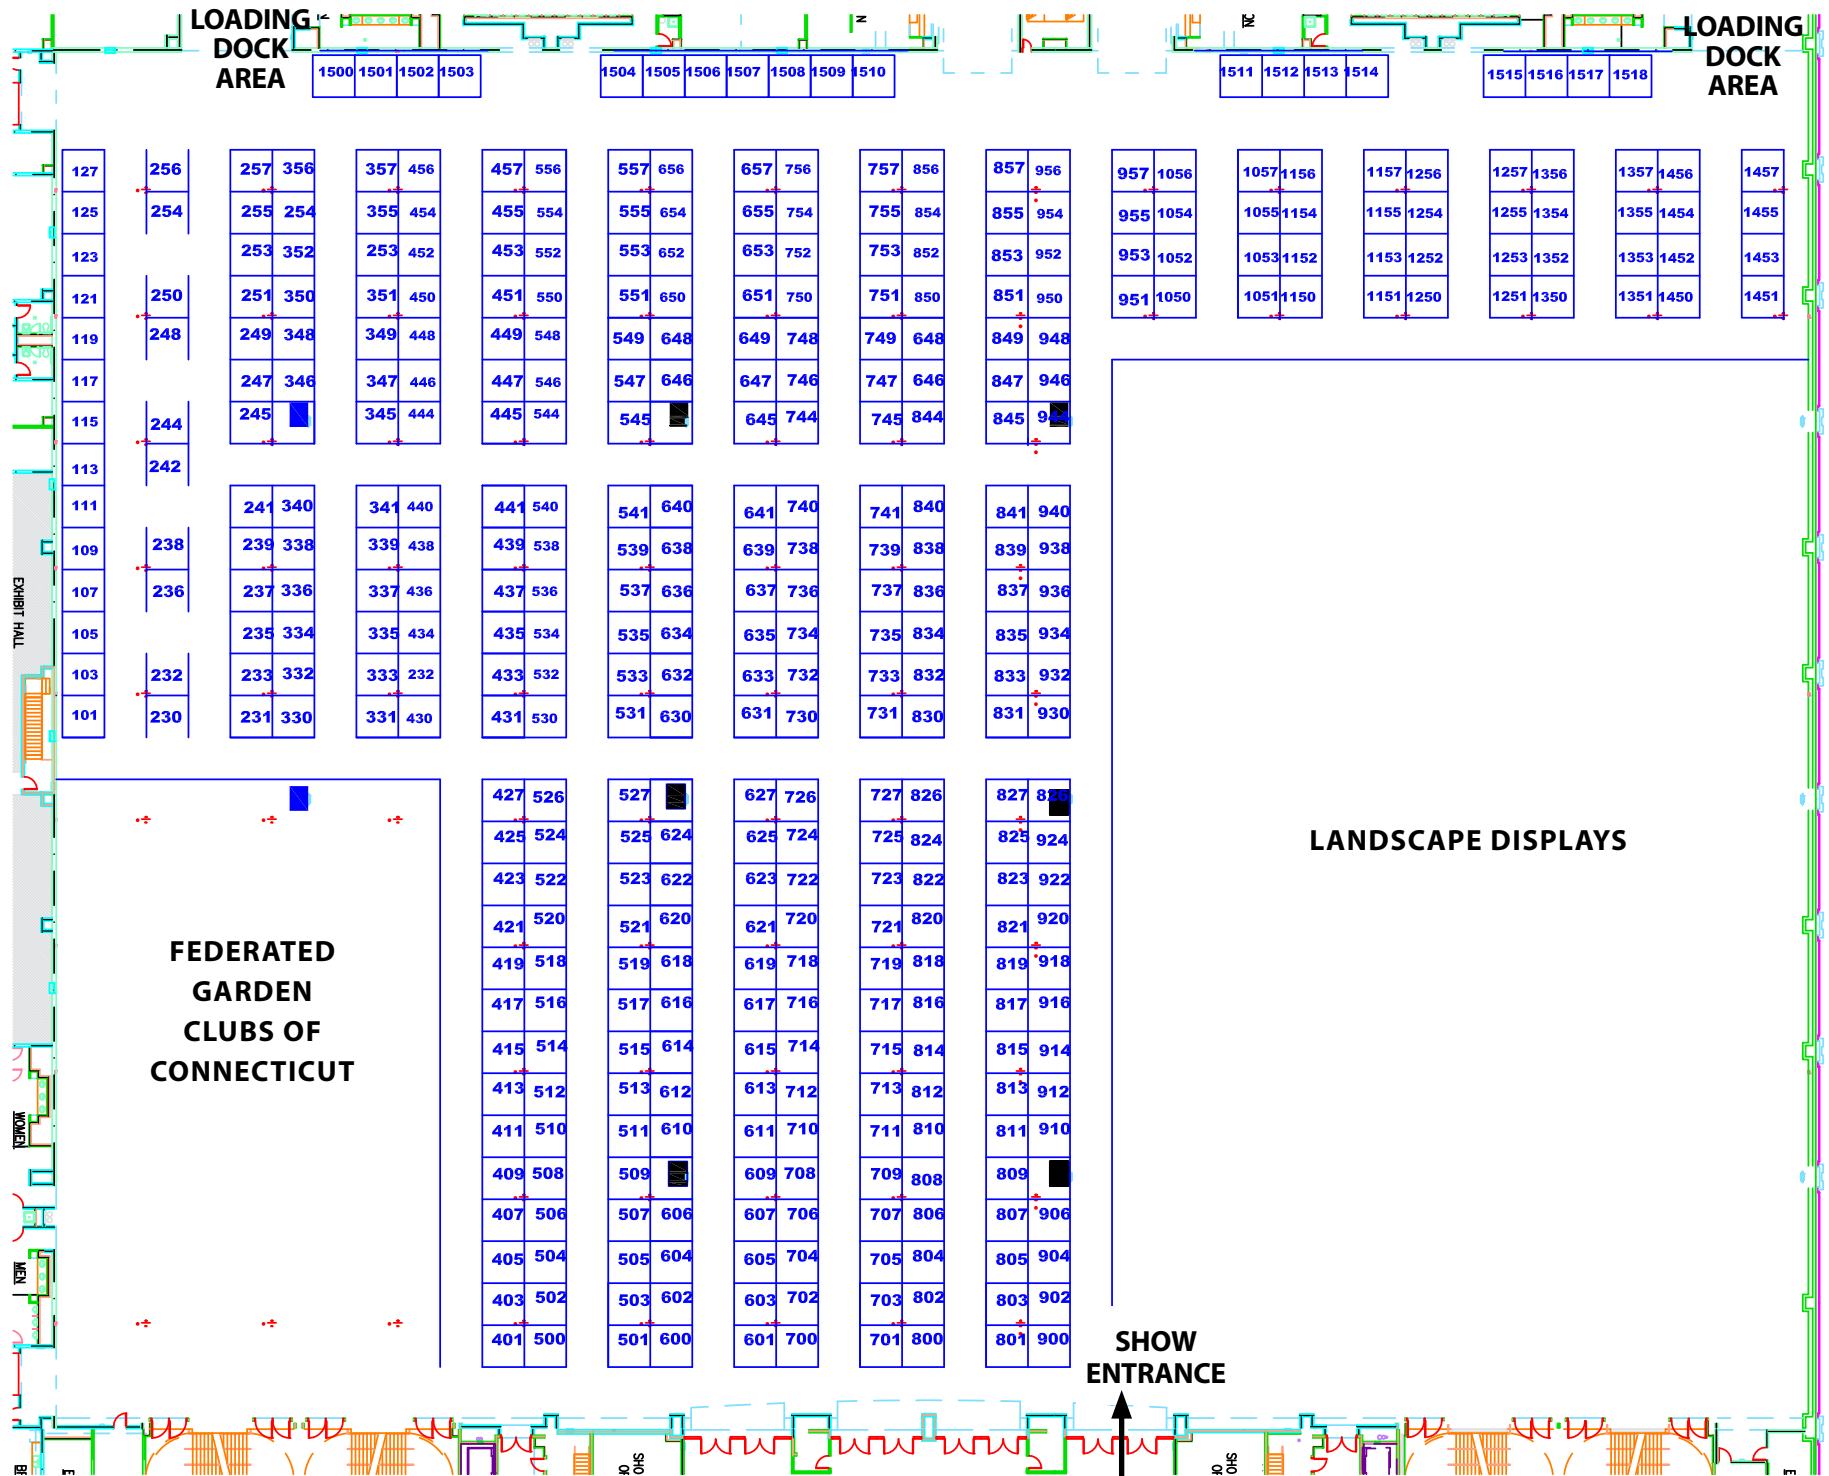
LOADING DOCK AREA

1500 1501 1502 1503

1504 1505 1506 1507 1508 1509 1510

1511 1512 1513 1514

1515 1516 1517 1518

LOADING DOCK AREA

127 125 123 121 119 117 115 113 111 109 107 105 103 101

256 254 250 248 244 242 238 236 232 230

257 356 255 254 253 352 251 350 249 348 247 346 245

241 340 239 338 237 336 235 334 233 332 231 330

357 456 355 454 253 452 351 450 349 448 347 446 345 444

341 440 339 438 337 436 335 434 333 232 331 430

457 556 455 554 453 552 451 550 449 548 447 546 445 544

441 540 439 538 437 536 435 534 433 532 431 530

557 656 555 654 553 652 551 650 549 648 547 646 545

541 640 539 638 537 636 535 634 533 632 531 630

657 756 655 754 653 752 651 750 649 748 647 746 645 744

641 740 639 738 637 736 635 734 633 732 631 730

757 856 755 854 753 852 751 850 749 648 747 646 745 844

741 840 739 838 737 836 735 834 733 832 731 830

857 956 855 954 853 952 851 950 849 948 847 946 845 944

841 940 839 938 837 936 835 934 833 932 831 930

957 1056 955 1054 953 1052 951 1050

1057 1156 1055 1154 1053 1152 1051 1150

1157 1256 1155 1254 1153 1252 1151 1250

1257 1356 1255 1354 1253 1352 1251 1350

1357 1456 1355 1454 1353 1452 1351 1450

1457 1455 1453 1451

EXHIBIT HALL

FEDERATED GARDEN CLUBS OF CONNECTICUT

427 526 425 524 423 522 421 520 419 518 417 516 415 514 413 512 411 510 409 508 407 506 405 504 403 502 401 500

527 525 624 523 622 521 620 519 618 517 616 515 614 513 612 511 610 509 507 606 505 604 503 602 501 600

627 726 625 724 623 722 621 720 619 718 617 716 615 714 613 712 611 710 609 708 607 706 605 704 603 702 601 700

727 826 725 824 723 822 721 820 719 818 717 816 715 814 713 812 711 810 709 808 707 806 705 804 703 802 701 800

827 826 825 924 823 922 821 920 819 918 817 916 815 914 813 912 811 910 809 807 906 805 904 803 902 801 900

LANDSCAPE DISPLAYS

WOMEN

MEN

SHOW ENTRANCE